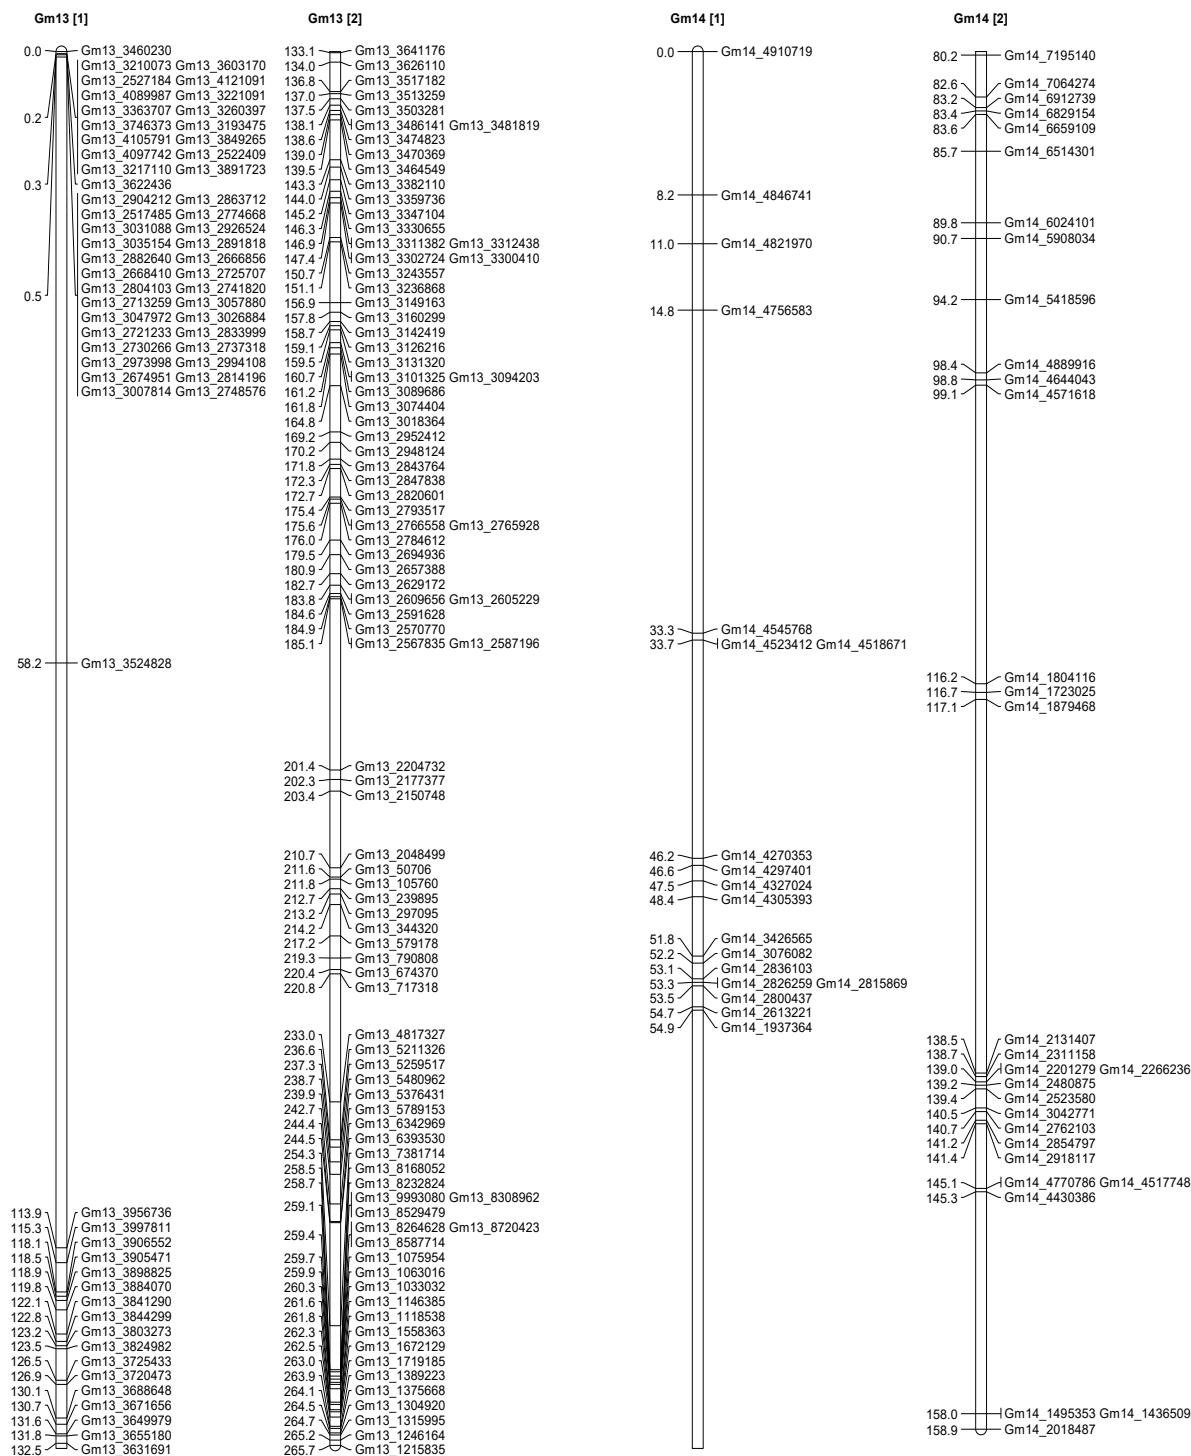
Gm13 [1]

0.0 Gm13_3460230
Gm13_3210073 Gm13_3603170
Gm13_2527184 Gm13_4121091
Gm13_4089987 Gm13_3221091
Gm13_3363707 Gm13_3260397
0.2 Gm13_3746373 Gm13_3193475
Gm13_4105791 Gm13_3849265
Gm13_4097742 Gm13_2522409
Gm13_3217110 Gm13_3891723
0.3 Gm13_3622436
Gm13_2904212 Gm13_2863712
Gm13_2517485 Gm13_2774668
Gm13_3031088 Gm13_2926524
Gm13_3035154 Gm13_2891818
Gm13_2882640 Gm13_2666856
Gm13_2668410 Gm13_2725707
Gm13_2804103 Gm13_2741820
0.5 Gm13_2713259 Gm13_3057880
Gm13_3047972 Gm13_3026884
Gm13_2721233 Gm13_2833999
Gm13_2730266 Gm13_2737318
Gm13_2973998 Gm13_2994108
Gm13_2674951 Gm13_2814196
Gm13_3007814 Gm13_2748576
58.2 Gm13_3524828
113.9 Gm13_3956736
115.3 Gm13_3997811
118.1 Gm13_3906552
118.5 Gm13_3905471
118.9 Gm13_3898825
119.8 Gm13_3884070
122.1 Gm13_3841290
122.8 Gm13_3844299
123.2 Gm13_3803273
123.5 Gm13_3824982
126.5 Gm13_3725433
126.9 Gm13_3720473
130.1 Gm13_3688648
130.7 Gm13_3671656
131.6 Gm13_3649979
131.8 Gm13_3655180
132.5 Gm13_3631691

Gm13 [2]

133.1 Gm13_3641176
134.0 Gm13_3626110
136.8 Gm13_3517182
137.0 Gm13_3513259
137.5 Gm13_3503281
138.1 Gm13_3486141 Gm13_3481819
138.6 Gm13_3474823
139.0 Gm13_3470369
139.5 Gm13_3464549
143.3 Gm13_3382110
144.0 Gm13_3359736
145.2 Gm13_3347104
146.3 Gm13_3330655
146.9 Gm13_3311382 Gm13_3312438
147.4 Gm13_3302724 Gm13_3300410
150.7 Gm13_3243557
151.1 Gm13_3236868
156.9 Gm13_3149163
157.8 Gm13_3160299
158.7 Gm13_3142419
159.1 Gm13_3126216
159.5 Gm13_3131320
160.7 Gm13_3101325 Gm13_3094203
161.2 Gm13_3089686
161.8 Gm13_3074404
164.8 Gm13_3018364
169.2 Gm13_2952412
170.2 Gm13_2948124
171.8 Gm13_2843764
172.3 Gm13_2847838
172.7 Gm13_2820601
175.4 Gm13_2793517
175.6 Gm13_2766558 Gm13_2765928
176.0 Gm13_2784612
179.5 Gm13_2694936
180.9 Gm13_2657388
182.7 Gm13_2629172
183.8 Gm13_2609656 Gm13_2605229
184.6 Gm13_2591628
184.9 Gm13_2570770
185.1 Gm13_2567835 Gm13_2587196
201.4 Gm13_2204732
202.3 Gm13_2177377
203.4 Gm13_2150748
210.7 Gm13_2048499
211.6 Gm13_50706
211.8 Gm13_105760
212.7 Gm13_239895
213.2 Gm13_297095
214.2 Gm13_344320
217.2 Gm13_579178
219.3 Gm13_790808
220.4 Gm13_674370
220.8 Gm13_717318
233.0 Gm13_4817327
236.6 Gm13_5211326
237.3 Gm13_5259517
238.7 Gm13_5480962
239.9 Gm13_5376431
242.7 Gm13_5789153
244.4 Gm13_6342969
244.5 Gm13_6393530
254.3 Gm13_7381714
258.5 Gm13_8168052
258.7 Gm13_8232824
259.1 Gm13_9993080 Gm13_8308962
Gm13_8529479
259.4 Gm13_8264628 Gm13_8720423
Gm13_8587714
259.7 Gm13_1075954
259.9 Gm13_1063016
260.3 Gm13_1033032
261.6 Gm13_1146385
261.8 Gm13_1118538
262.3 Gm13_1558363
262.5 Gm13_1672129
263.0 Gm13_1719185
263.9 Gm13_1389223
264.1 Gm13_1375668
264.5 Gm13_1304920
264.7 Gm13_1315995
265.2 Gm13_1246164
265.7 Gm13_1215835

Gm14 [1]

0.0 Gm14_4910719
8.2 Gm14_4846741
11.0 Gm14_4821970
14.8 Gm14_4756583
33.3 Gm14_4545768
33.7 Gm14_4523412 Gm14_4518671
46.2 Gm14_4270353
46.6 Gm14_4297401
47.5 Gm14_4327024
48.4 Gm14_4305393
51.8 Gm14_3426565
52.2 Gm14_3076082
53.1 Gm14_2836103
53.3 Gm14_2826259 Gm14_2815869
53.5 Gm14_2800437
54.7 Gm14_2613221
54.9 Gm14_1937364

Gm14 [2]

80.2 Gm14_7195140
82.6 Gm14_7064274
83.2 Gm14_6912739
83.4 Gm14_6829154
83.6 Gm14_6659109
85.7 Gm14_6514301
89.8 Gm14_6024101
90.7 Gm14_5908034
94.2 Gm14_5418596
98.4 Gm14_4889916
98.8 Gm14_4644043
99.1 Gm14_4571618
116.2 Gm14_1804116
116.7 Gm14_1723025
117.1 Gm14_1879468
138.5 Gm14_2131407
138.7 Gm14_2311158
139.0 Gm14_2201279 Gm14_2266236
139.2 Gm14_2480875
139.4 Gm14_2523580
140.5 Gm14_3042771
140.7 Gm14_2762103
141.2 Gm14_2854797
141.4 Gm14_2918117
145.1 Gm14_4770786 Gm14_4517748
145.3 Gm14_4430386
158.0 Gm14_1495353 Gm14_1436509
158.9 Gm14_2018487